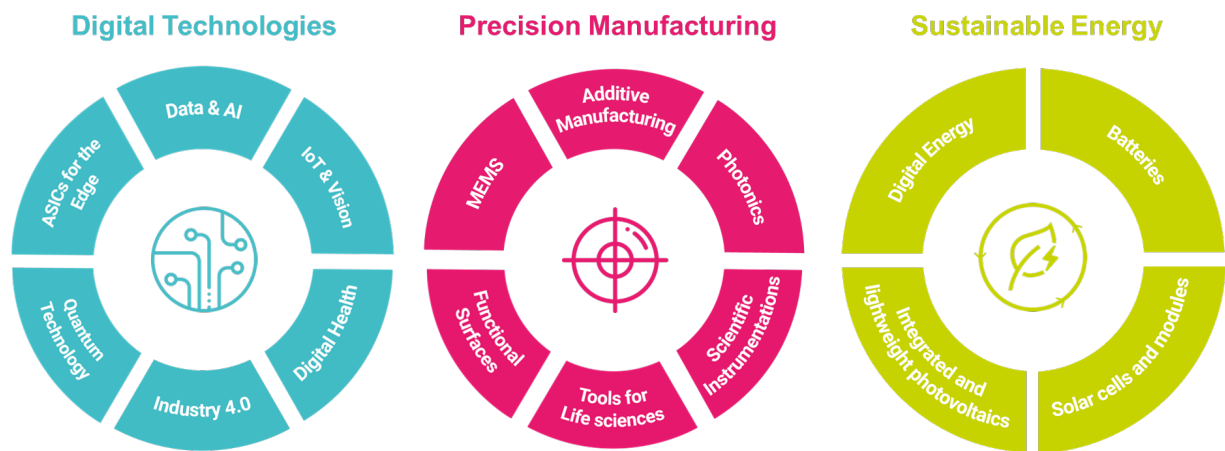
Digital Technologies

Data & AI

IoT & Vision

Digital Health

Industry 4.0

Quantum Technology

ASICs for the Edge

Precision Manufacturing

Additive Manufacturing

Photonics

Scientific Instrumentations

Tools for Life sciences

Functional Surfaces

MEMS

Sustainable Energy

Batteries

Solar cells and modules

Integrated and lightweight photovoltaics

Digital Energy